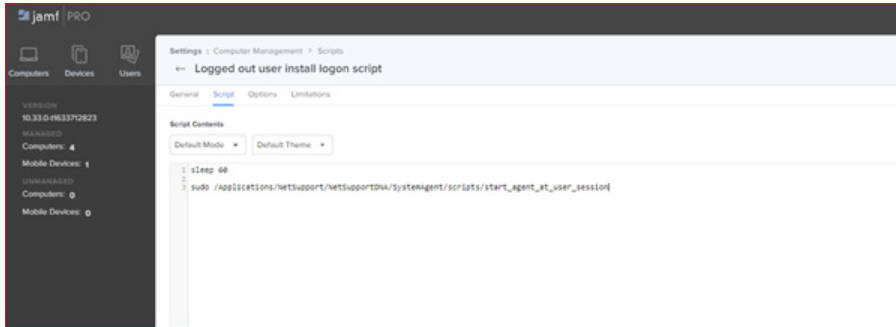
jamf PRO

Computers Devices Users

VERSION
10.33.0-t1633712823
MANAGED
Computers: 4
Mobile Devices: 1
UNMANAGED
Computers: 0
Mobile Devices: 0

Settings : Computer Management > Scripts
← Logged out user install logon script

General Script Options Limitations

Script Contents

Default Mode ▾ Default Theme ▾

1 sleep 60
2
3 sudo /Applications/NetSupport/NetSupportDNA/SystemAgent/scripts/start_agent_at_user_session